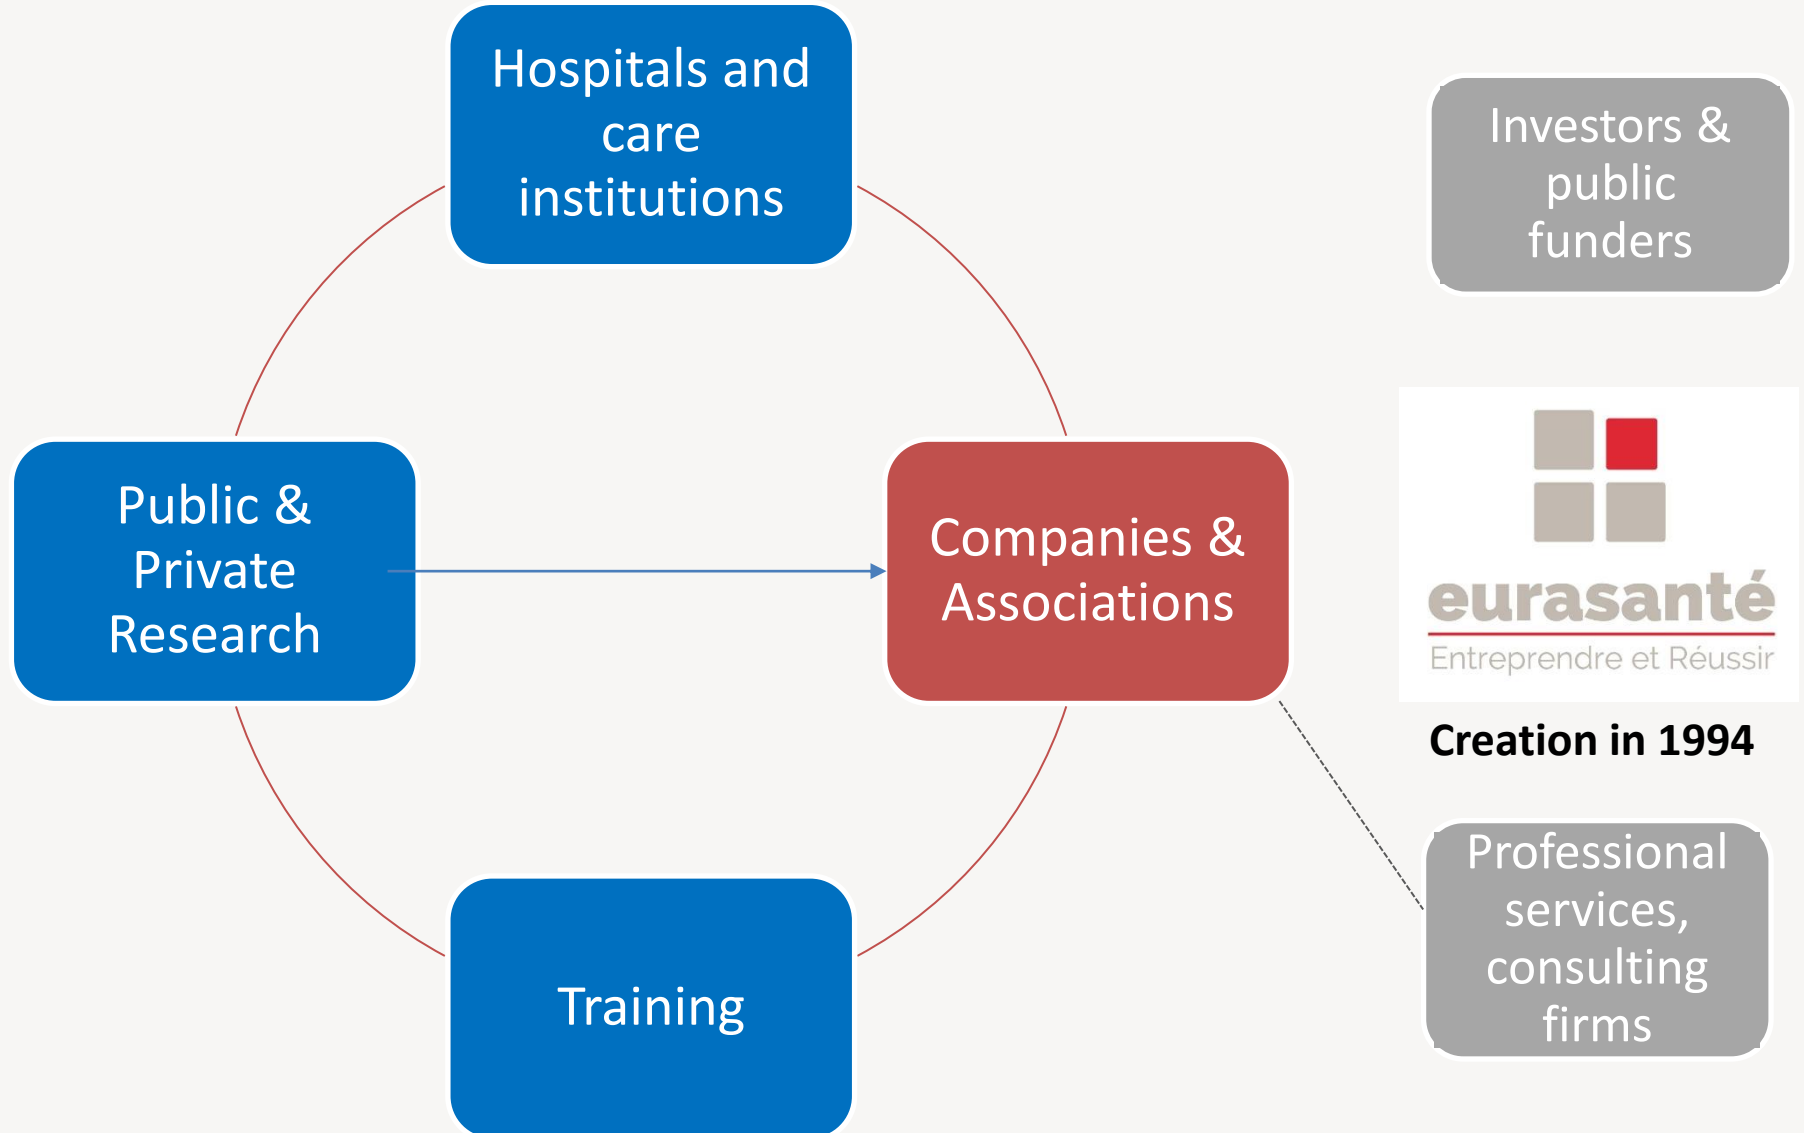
Hospitals and care institutions

Investors & public funders

Public & Private Research

Companies & Associations

eurasanté
Entreprendre et Réussir

Creation in 1994

Training

Professional services, consulting firms